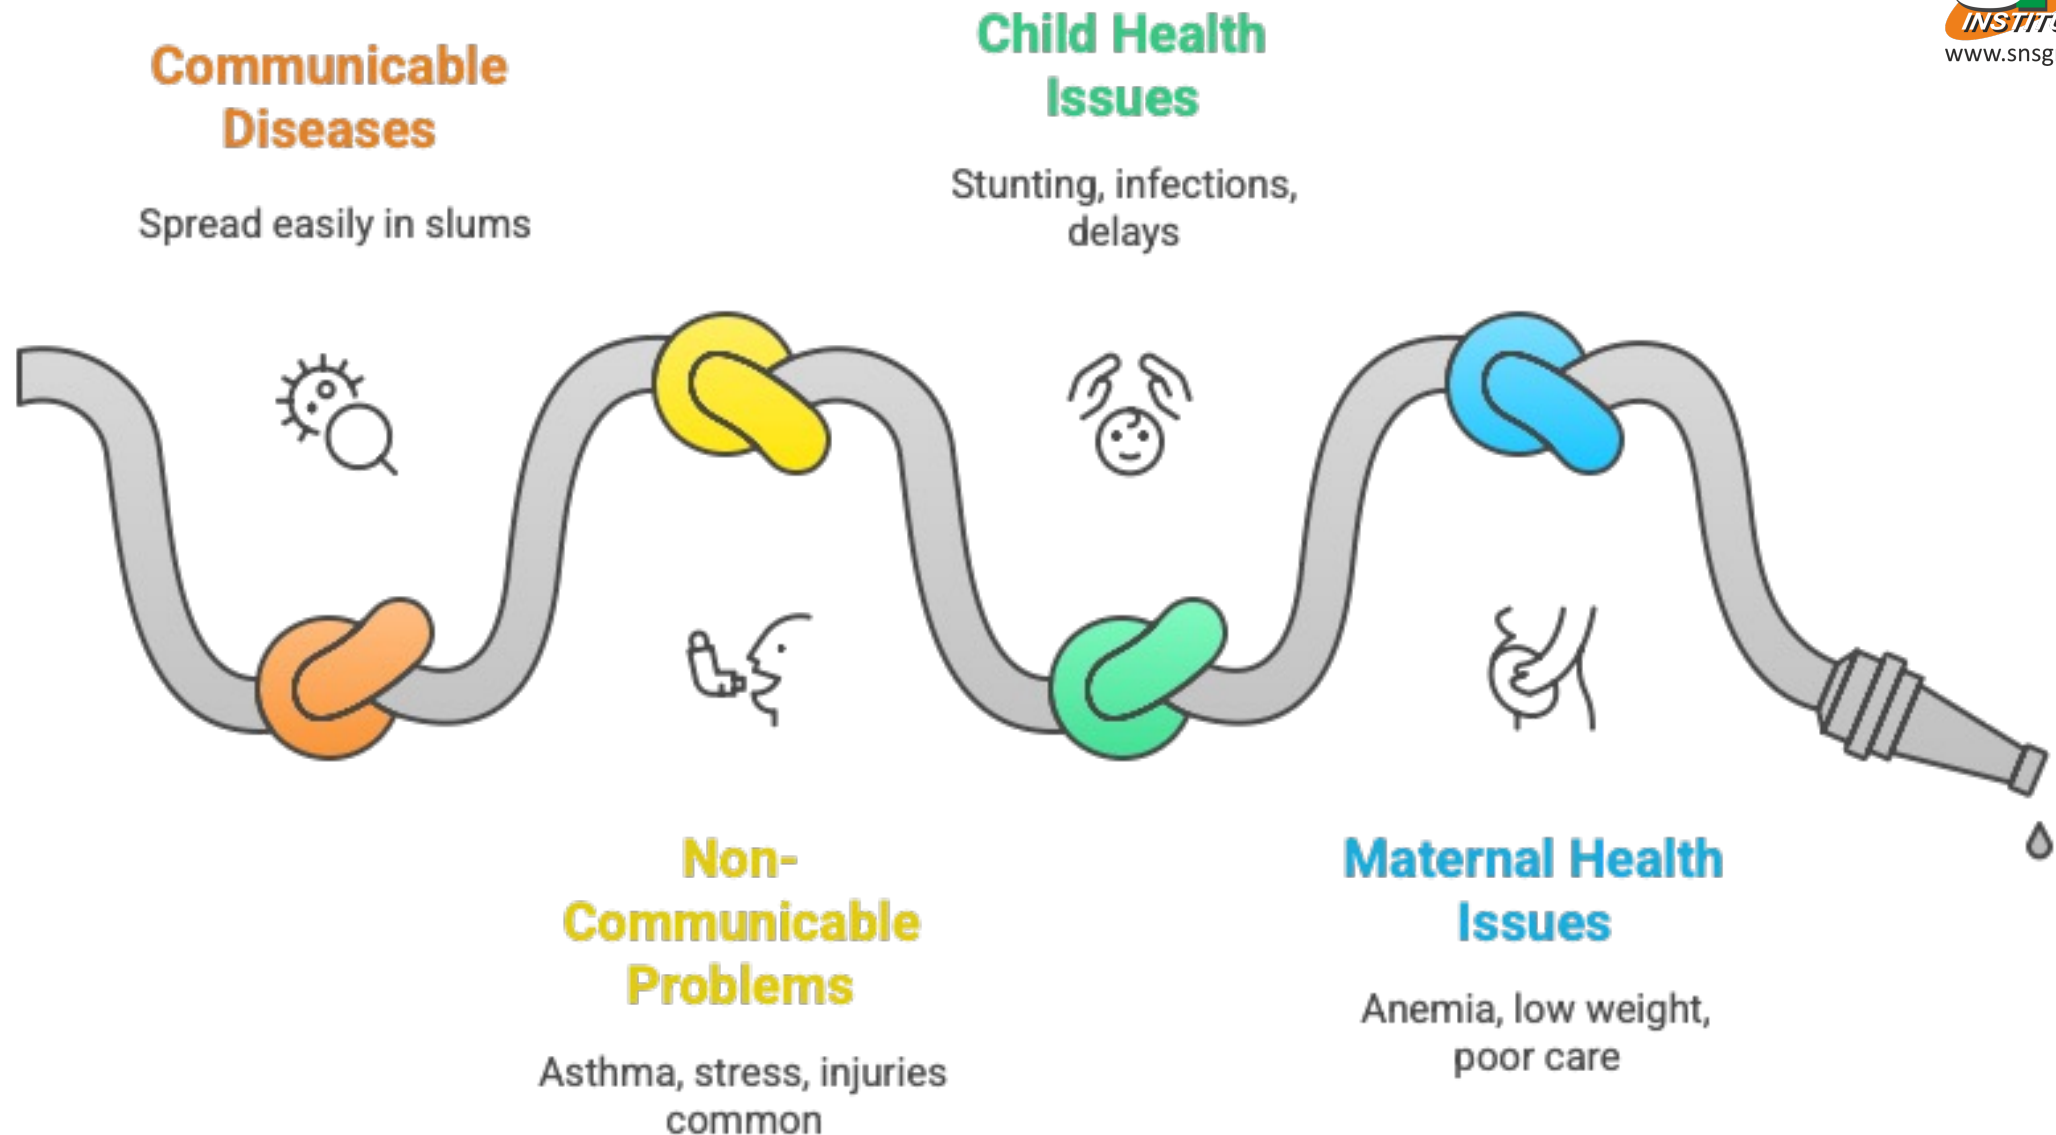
INSTIT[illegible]
www.snsg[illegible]

Communicable Diseases

Spread easily in slums

Child Health Issues

Stunting, infections, delays

Non-Communicable Problems

Asthma, stress, injuries common

Maternal Health Issues

Anemia, low weight, poor care